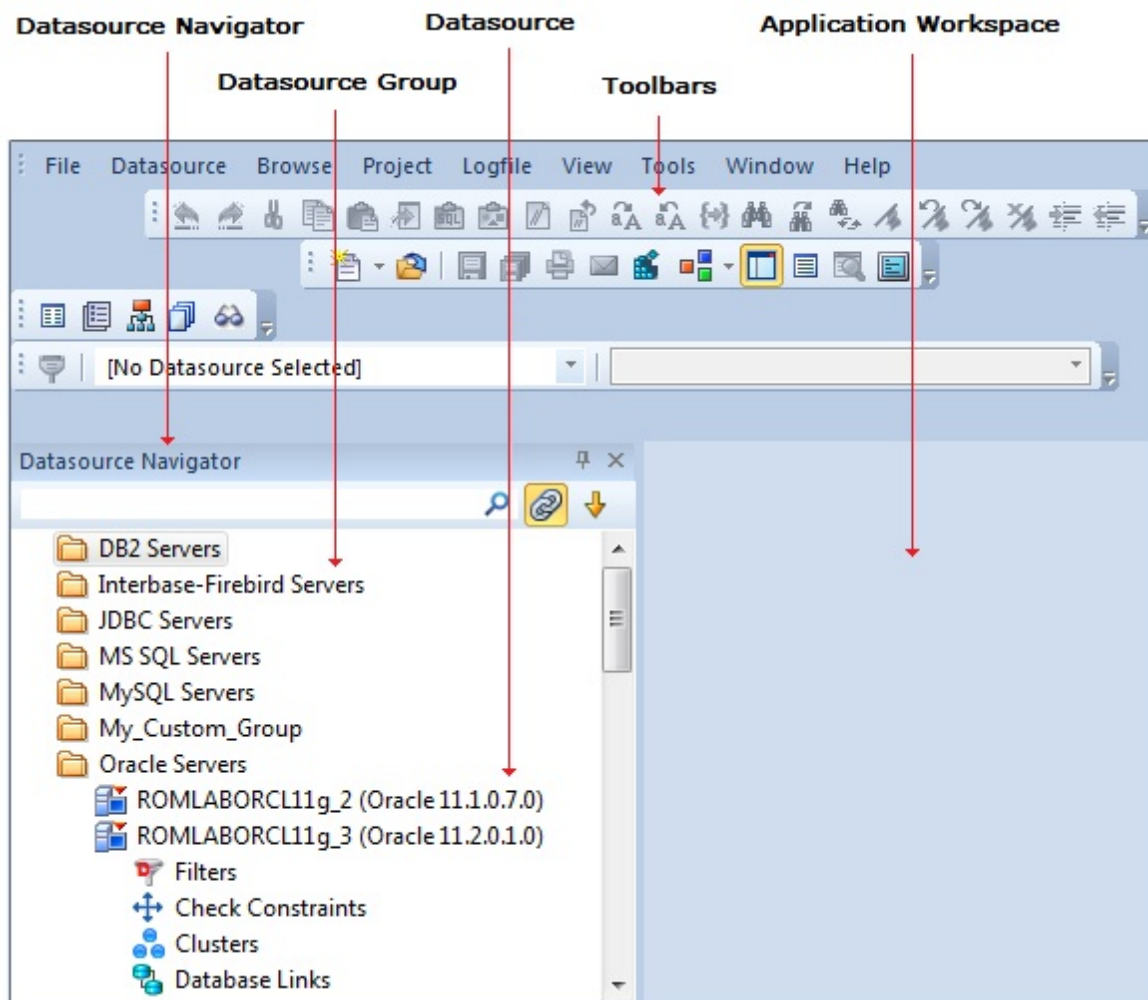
Datasource Navigator

Datasource

Application Workspace

Datasource Group

Toolbars

File Datasource Browse Project Logfile View Tools Window Help

[No Datasource Selected]

Datasource Navigator

DB2 Servers
Interbase-Firebird Servers
JDBC Servers
MS SQL Servers
MySQL Servers
My_Custom_Group
Oracle Servers
ROMLABORCL11g_2 (Oracle 11.1.0.7.0)
ROMLABORCL11g_3 (Oracle 11.2.0.1.0)
Filters
Check Constraints
Clusters
Database Links